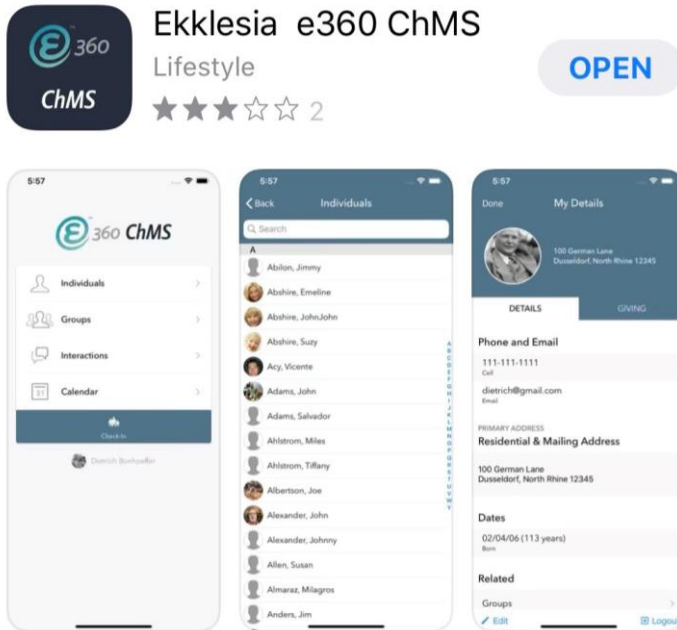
360
ChMS

Ekklesia e360 ChMS
Lifestyle
2
OPEN

5:57
360 ChMS
Individuals
Groups
Interactions
Calendar
Check-In
Dietrich Bonhoeffer

5:57
Back
Individuals
Search
A
Abilon, Jimmy
Abshire, Emeline
Abshire, JohnJohn
Abshire, Suzy
Acy, Vicente
Adams, John
Adams, Salvador
Ahlstrom, Miles
Ahlstrom, Tiffany
Albertson, Joe
Alexander, John
Alexander, Johnny
Allen, Susan
Almaraz, Milagros
Anders, Jim

5:57
Done
My Details
100 German Lane
Dusseldorf, North Rhine 12345
DETAILS
GIVING
Phone and Email
111-111-1111
Cell
dietrich@gmail.com
Email
PRIMARY ADDRESS
Residential & Mailing Address
100 German Lane
Dusseldorf, North Rhine 12345
Dates
02/04/06 (113 years)
Born
Related
Groups
Edit
Logout